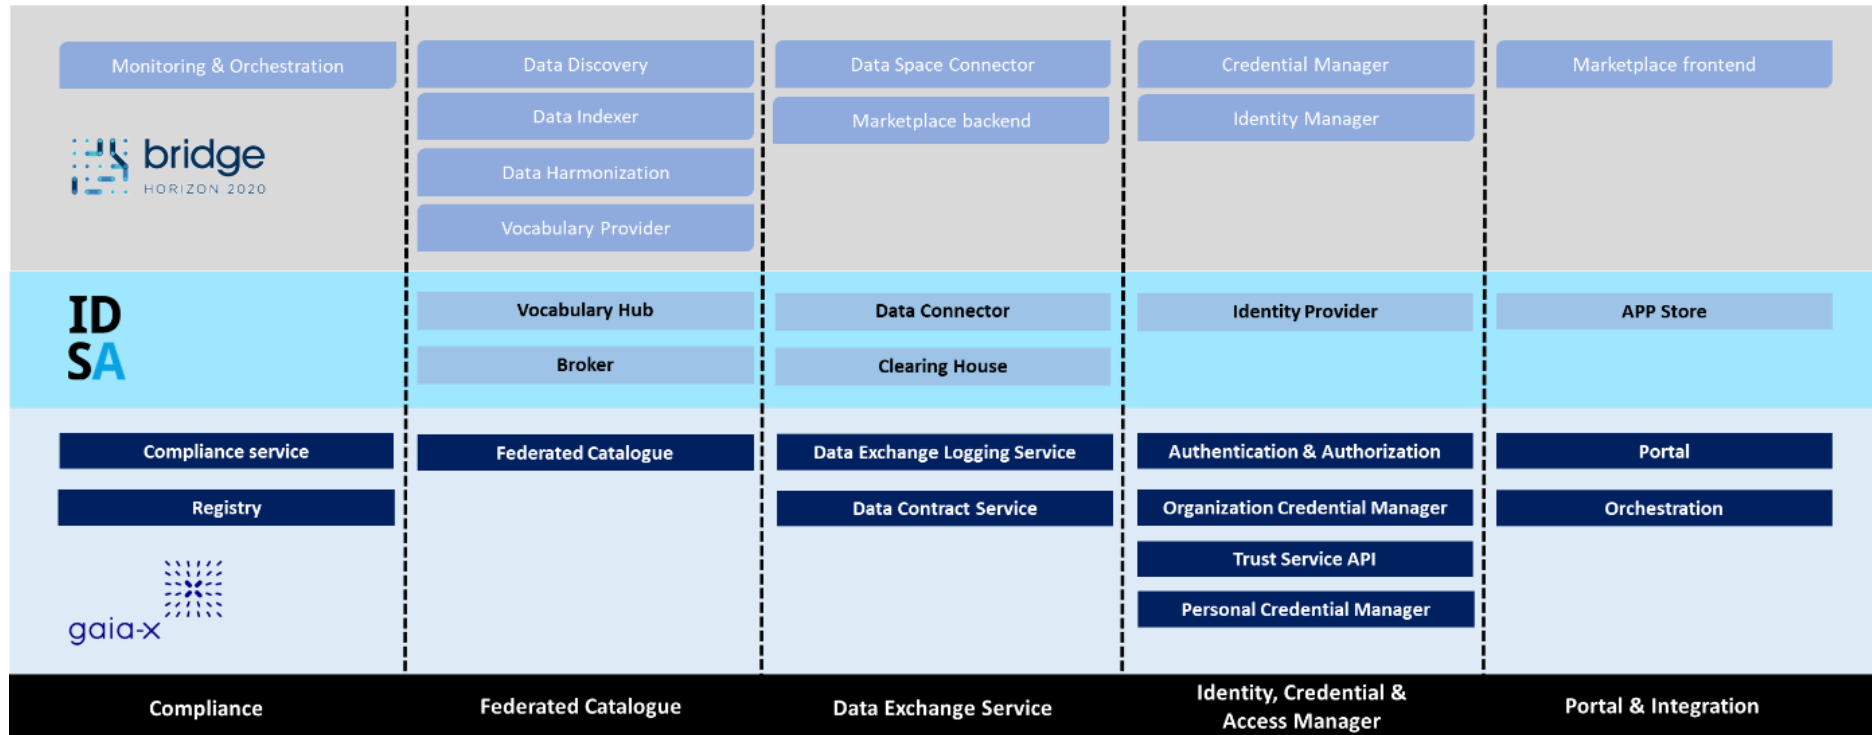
Monitoring & Orchestration

bridge
HORIZON 2020

Data Discovery

Data Indexer

Data Harmonization

Vocabulary Provider

Data Space Connector

Marketplace backend

Credential Manager

Identity Manager

Marketplace frontend

ID
SA

Vocabulary Hub

Broker

Data Connector

Clearing House

Identity Provider

APP Store

Compliance service

Registry

gaia-x

Federated Catalogue

Data Exchange Logging Service

Data Contract Service

Authentication & Authorization

Organization Credential Manager

Trust Service API

Personal Credential Manager

Portal

Orchestration

Compliance

Federated Catalogue

Data Exchange Service

Identity, Credential & Access Manager

Portal & Integration